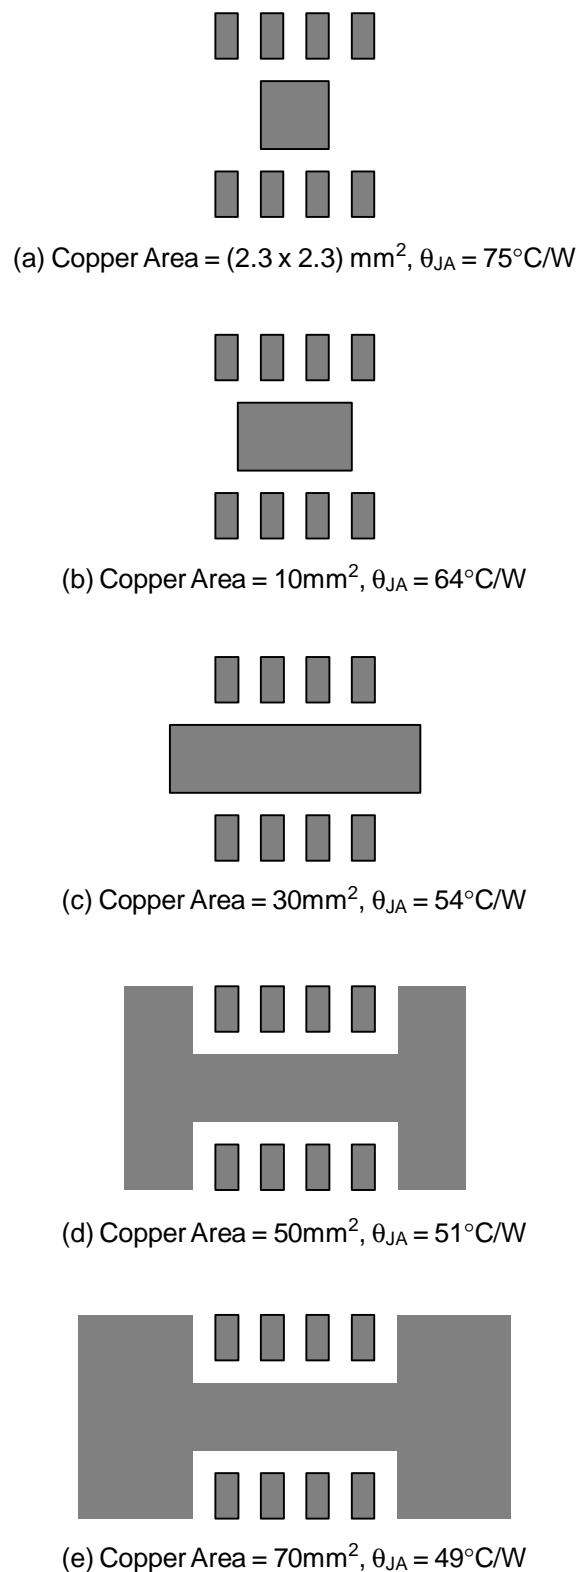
(a) Copper Area = (2.3 x 2.3) mm$^2$, $\theta_{JA}$ = 75°C/W

(b) Copper Area = 10mm$^2$, $\theta_{JA}$ = 64°C/W

(c) Copper Area = 30mm$^2$, $\theta_{JA}$ = 54°C/W

(d) Copper Area = 50mm$^2$, $\theta_{JA}$ = 51°C/W

(e) Copper Area = 70mm$^2$, $\theta_{JA}$ = 49°C/W